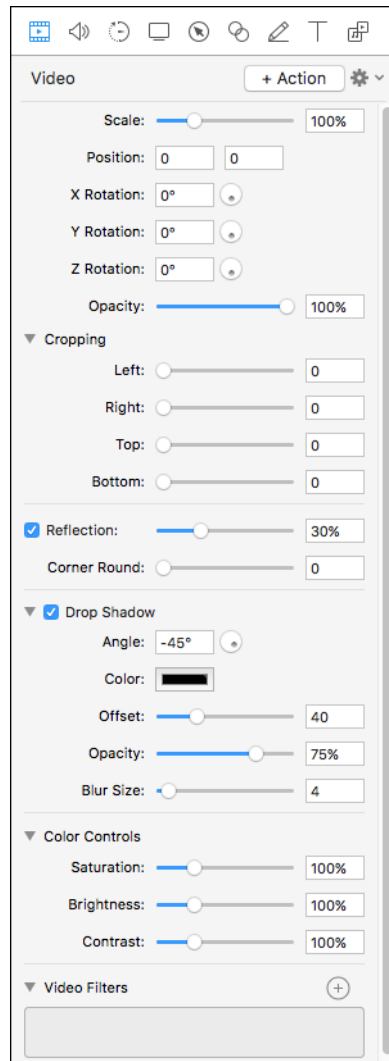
Video

+ Action

Scale: 100%

Position: 0 0

X Rotation: 0°

Y Rotation: 0°

Z Rotation: 0°

Opacity: 100%

Cropping

Left: 0

Right: 0

Top: 0

Bottom: 0

Reflection: 30%

Corner Round: 0

Drop Shadow

Angle: -45°

Color:

Offset: 40

Opacity: 75%

Blur Size: 4

Color Controls

Saturation: 100%

Brightness: 100%

Contrast: 100%

Video Filters